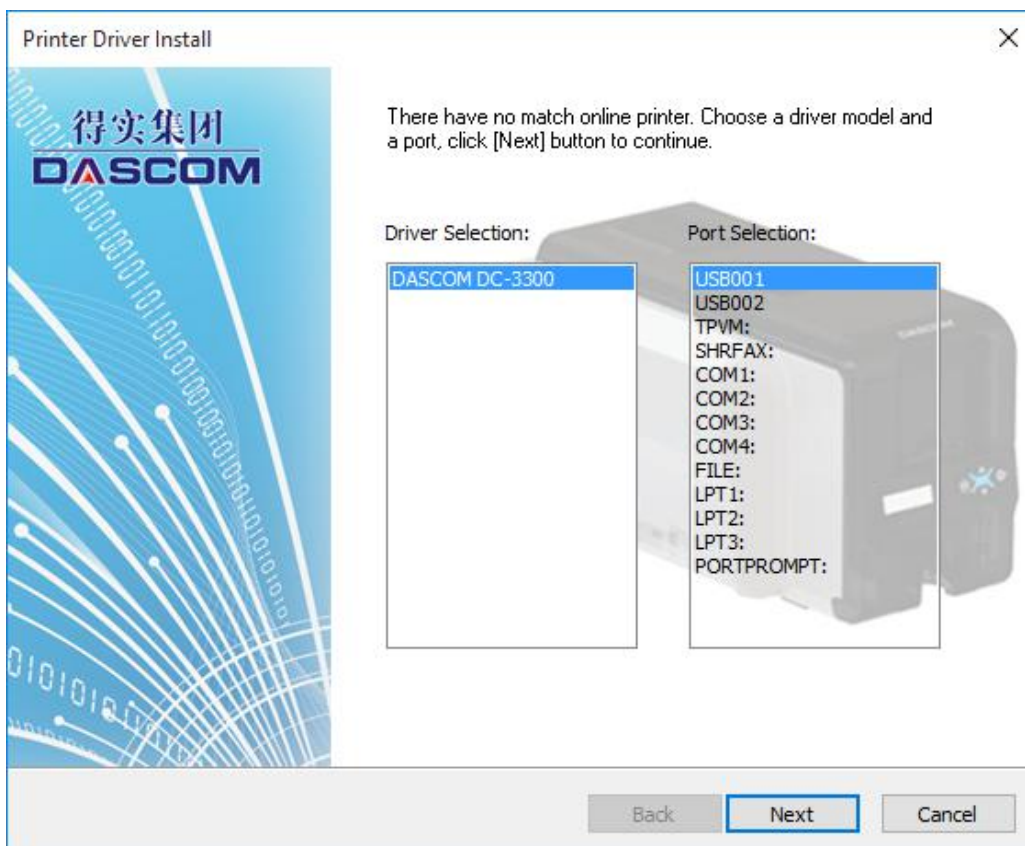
Printer Driver Install

×

得实集团
DASCOM

There have no match online printer. Choose a driver model and a port, click [Next] button to continue.

Driver Selection:

DASCOM DC-3300

Port Selection:

USB001
USB002
TPVM:
SHRFAX:
COM1:
COM2:
COM3:
COM4:
FILE:
LPT1:
LPT2:
LPT3:
PORTPROMPT:

Back

Next

Cancel